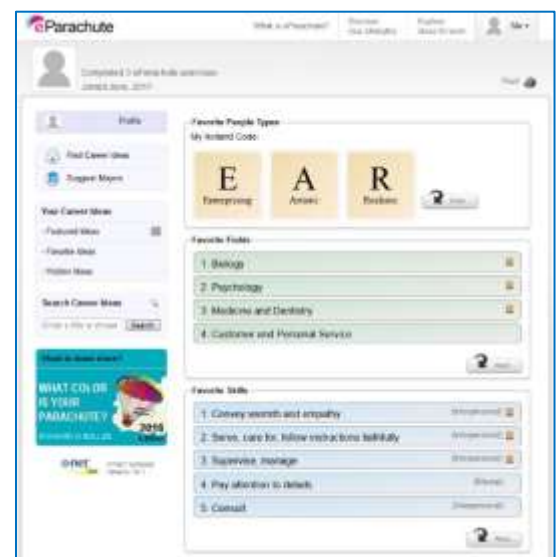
ePParachute

What is ePParachute? | Discover Our Websites | Explore Ideas for work | Me

Completed 3 of ePParachute exercises
Joined June, 2017

Find

Profile

Find Career Ideas
Suggest Majors

Your Career Ideas
- Featured Ideas
- Favorite Ideas
- Hidden Ideas

Search Career Ideas
Enter a title or phrase | Search

WHAT COLOR IS YOUR PARACHUTE? 2016

O*NET

Favorite People Types
My Holland Code:

E
Enterprising

A
Artistic

R
Realistic

Favorite Fields
1. Biology
2. Psychology
3. Medicine and Dentistry
4. Customer and Personal Service

Favorite Skills
1. Convey warmth and empathy
2. Serve, care for, follow instructions faithfully
3. Supervise, manage
4. Pay attention to details
5. Consult